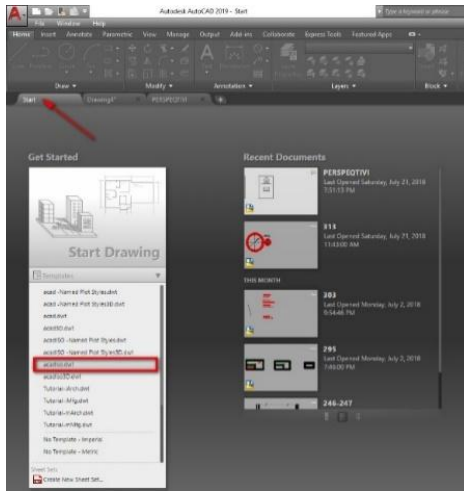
Autodesk AutoCAD 2019 - Start

Type a keyword or phrase

File Window Help

Home Insert Annotate Parametric View Manage Output Add-ins Collaborate Express Tools Featured Apps

Draw Modify Annotation Layers Block

Start Drawing1* PERSPEQTIVI +

Get Started

Start Drawing

Templates

acad -Named Plot Styles.dwt
acad -Named Plot Styles3D.dwt
acad.dwt
acad3D.dwt
acadISO -Named Plot Styles.dwt
acadISO -Named Plot Styles3D.dwt
acadiso.dwt
acadiso3D.dwt
Tutorial-iArch.dwt
Tutorial-iMfg.dwt
Tutorial-mArch.dwt
Tutorial-mMfg.dwt
No Template - Imperial
No Template - Metric

Sheet Sets
Create New Sheet Set...

Recent Documents

PERSPEQTIVI
Last Opened Saturday, July 21, 2018
7:51:13 PM

315
Last Opened Saturday, July 21, 2018
11:43:00 AM

THIS MONTH

303
Last Opened Monday, July 2, 2018
8:54:46 PM

295
Last Opened Monday, July 2, 2018
7:49:00 PM

246-247